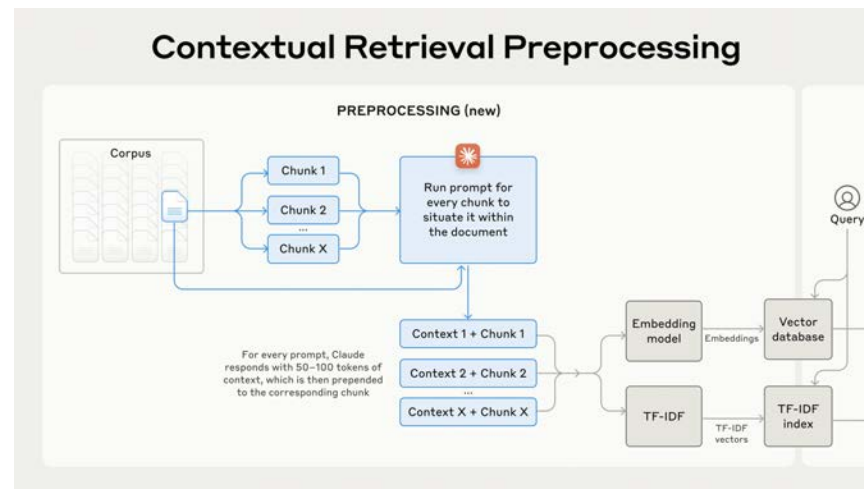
Contextual Retrieval Preprocessing

PREPROCESSING (new)

Corpus

Chunk 1

Chunk 2

...

Chunk X

Run prompt for every chunk to situate it within the document

Query

Context 1 + Chunk 1

Context 2 + Chunk 2

...

Context X + Chunk X

For every prompt, Claude responds with 50–100 tokens of context, which is then prepended to the corresponding chunk

Embedding model

Embeddings

Vector database

TF-IDF

TF-IDF vectors

TF-IDF index